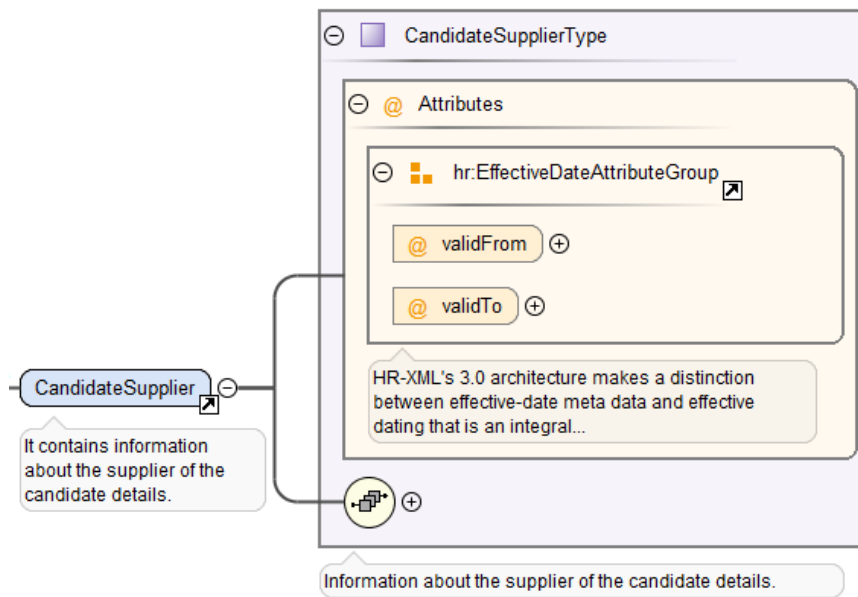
CandidateSupplierType

@ Attributes

hr:EffectiveDateAttributeGroup

@ validFrom

@ validTo

HR-XML's 3.0 architecture makes a distinction between effective-date meta data and effective dating that is an integral...

CandidateSupplier

It contains information about the supplier of the candidate details.

Information about the supplier of the candidate details.